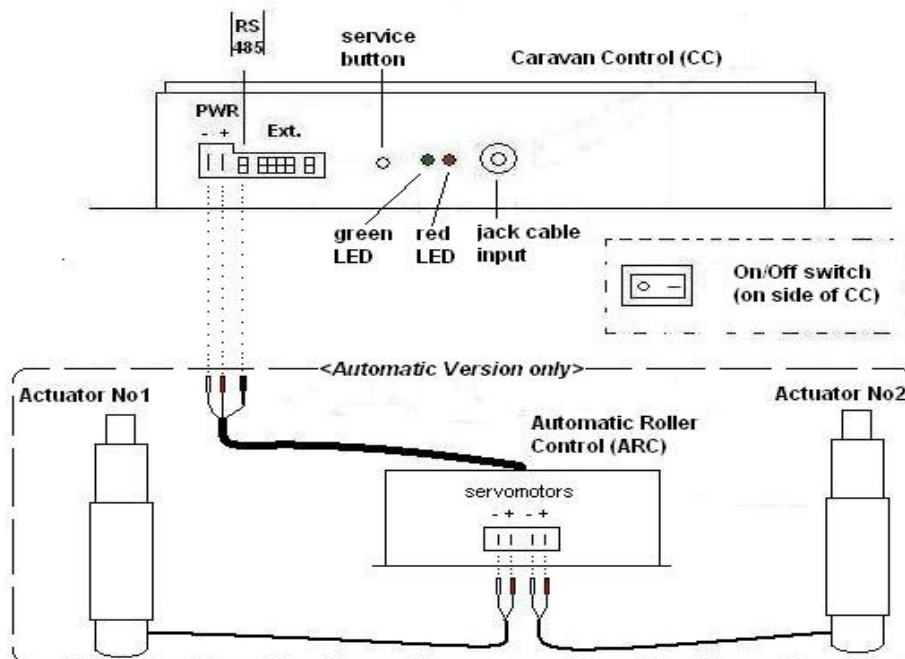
RS 485

service button

Caravan Control (CC)

PWR
- +

Ext.

green LED

red LED

jack cable input

On/Off switch (on side of CC)

<Automatic Version only>

Actuator No1

Actuator No2

Automatic Roller Control (ARC)

servomotors
- + - +